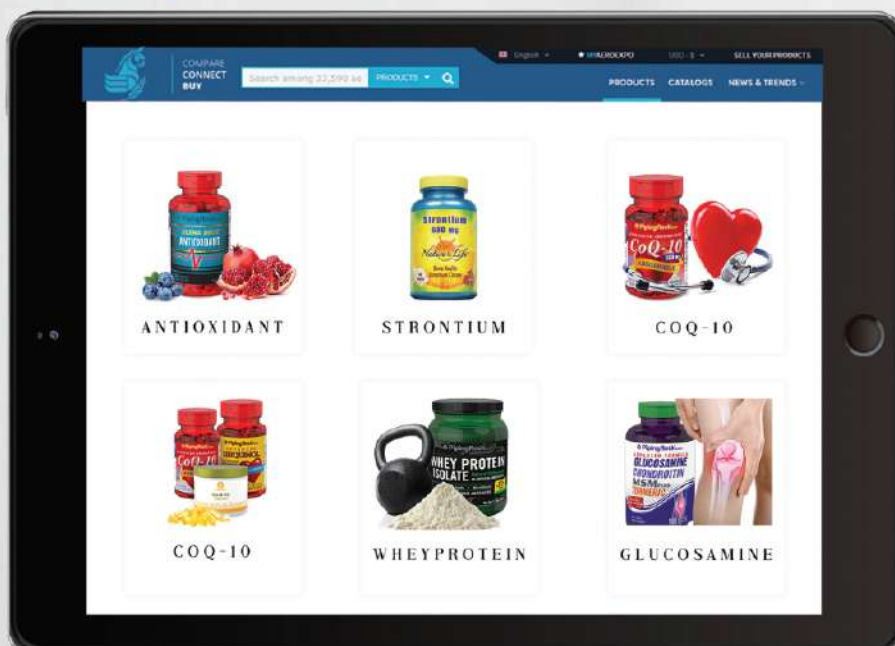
COMPARE
CONNECT
BUY

Search among 22,590 sa

PRODUCTS

English

USD - $

SELL YOUR PRODUCTS

PRODUCTS

CATALOGS

NEWS & TRENDS

ANTIOXIDANT

Strontium
680 mg
Nature's Life

STRONTIUM

CoQ-10

COQ-10

COQ-10

WHEY PROTEIN
ISOLATE

WHEYPROTEIN

GLUCOSAMINE
CHONDROITIN
MSM

GLUCOSAMINE